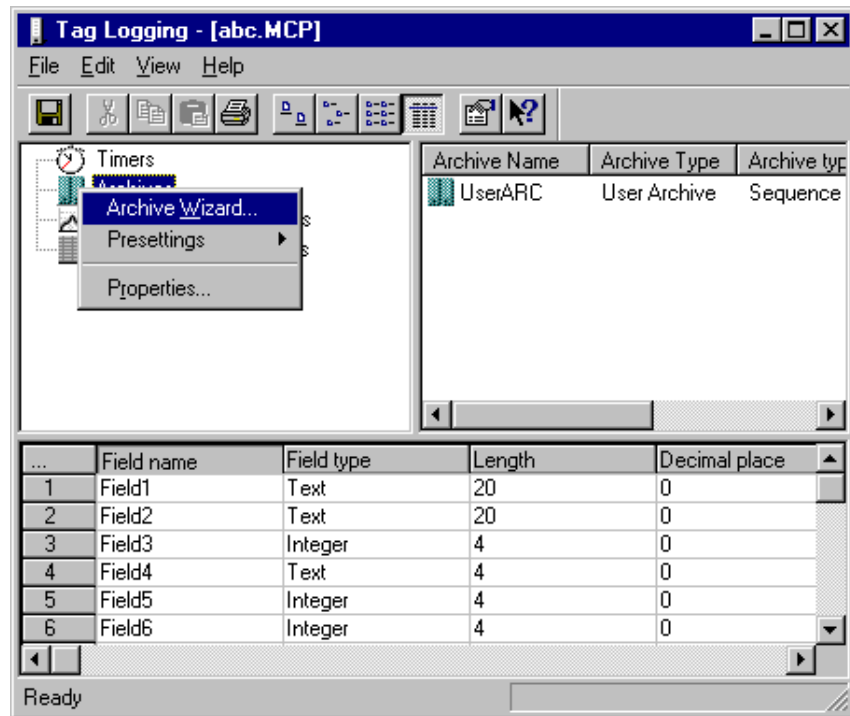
Tag Logging - [abc.MCP]

File Edit View Help

Timers
Archives
Archive Wizard...
Presettings
Properties...

| Archive Name | Archive Type | Archive typ |
|---|---|---|
| UserARC | User Archive | Sequence |

| ... | Field name | Field type | Length | Decimal place |
|---|---|---|---|---|
| 1 | Field1 | Text | 20 | 0 |
| 2 | Field2 | Text | 20 | 0 |
| 3 | Field3 | Integer | 4 | 0 |
| 4 | Field4 | Text | 4 | 0 |
| 5 | Field5 | Integer | 4 | 0 |
| 6 | Field6 | Integer | 4 | 0 |

Ready